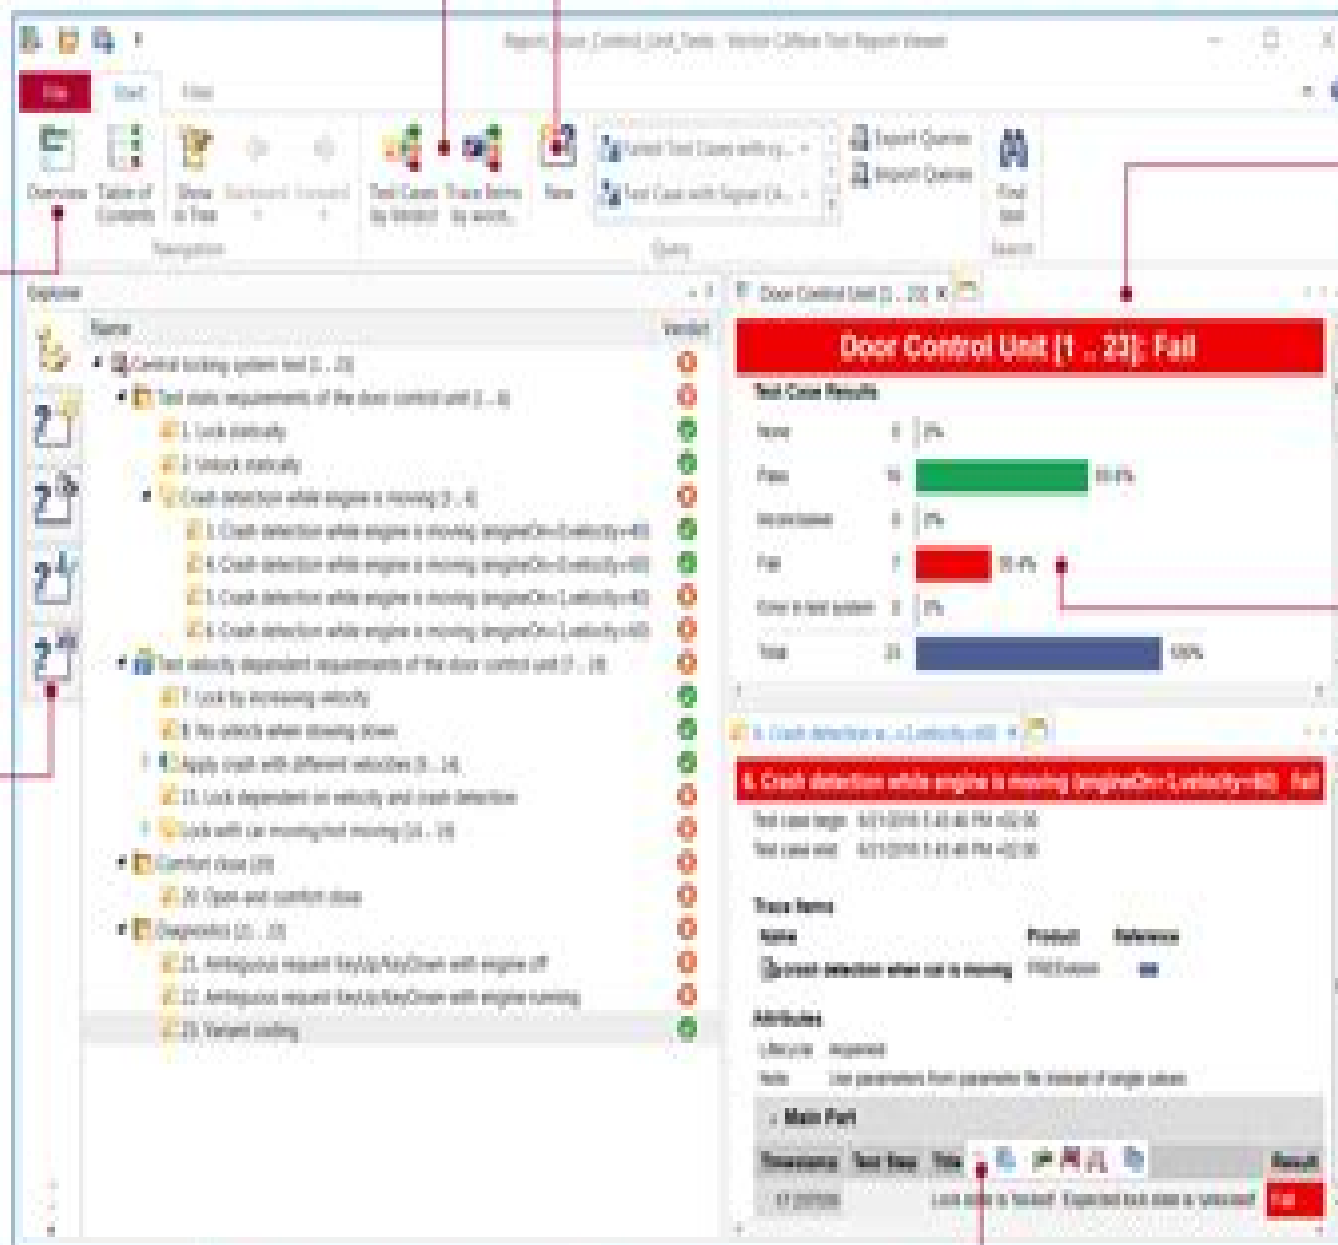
Report_Door_Control_Unit_Tests - Vector CANoe Test Report Viewer

File Start Filter

Overview Table of Contents Show in Tree Backward Forward Navigation

Test Cases by Verdict Trace Items by work... New

Failed Test Cases with try... Test Case with Signal Ch... Query

Export Queries Import Queries

Find text Search

Explorer

Name Verdict

Central locking system test [1 .. 23]
Test static requirements of the door control unit [1 .. 6]
1. Lock statically
2. Unlock statically
Crash detection while engine is moving [3 .. 6]
3. Crash detection while engine is moving (engineOn=0,velocity=40)
4. Crash detection while engine is moving (engineOn=0,velocity=60)
5. Crash detection while engine is moving (engineOn=1,velocity=40)
6. Crash detection while engine is moving (engineOn=1,velocity=60)
Test velocity dependent requirements of the door control unit [7 .. 19]
7. Lock by increasing velocity
8. No unlock when slowing down
Apply crash with different velocities [9 .. 14]
13. Lock dependent on velocity and crash detection
Lock with car moving/not moving [14 .. 19]
Comfort close [20]
20. Open and comfort close
Diagnostics [21 .. 23]
21. Ambiguous request KeyUp/KeyDown with engine off
22. Ambiguous request KeyUp/KeyDown with engine running
23. Variant coding

Door Control Unit [1 .. 23]

Door Control Unit [1 .. 23]: Fail

Test Case Results

| None | 0 | 0% |
|---|---|---|
| Pass | 16 | 69.6% |
| Inconclusive | 0 | 0% |
| Fail | 7 | 30.4% |
| Error in test system | 0 | 0% |
| Total | 23 | 100% |

6. Crash detection w...1,velocity=60

6. Crash detection while engine is moving (engineOn=1,velocity=60): Fail

Test case begin 6/1/2018 5:43:40 PM +02:00
Test case end 6/1/2018 5:43:40 PM +02:00

Trace Items

| Name | Product | Reference |
|---|---|---|
| crash detection when car is moving | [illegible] | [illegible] |

Attributes

Lifecycle Approved
Note Use parameters from parameter file instead of single values

Main Part

| Timestamp | Test Step | Title | Result |
|---|---|---|---|
| 17.000000 | | Lock state is "locked" Expected lock state is "unlocked" | Fail |